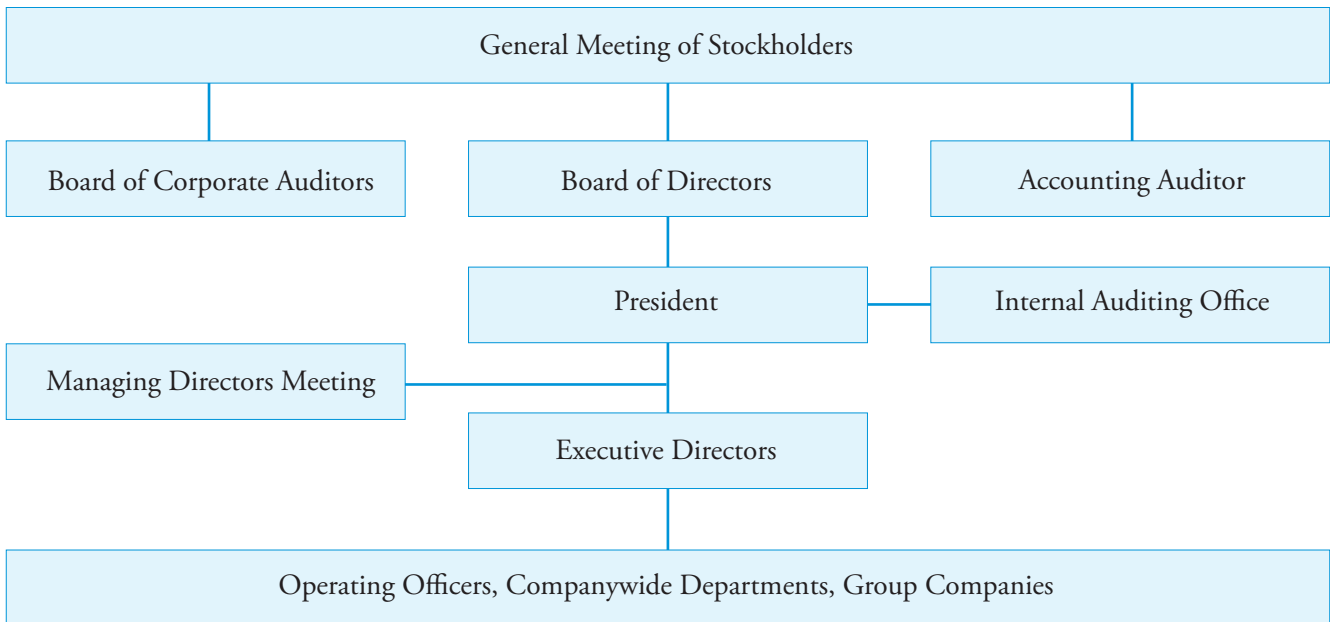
General Meeting of Stockholders

Board of Corporate Auditors

Board of Directors

Accounting Auditor

President

Internal Auditing Office

Managing Directors Meeting

Executive Directors

Operating Officers, Companywide Departments, Group Companies